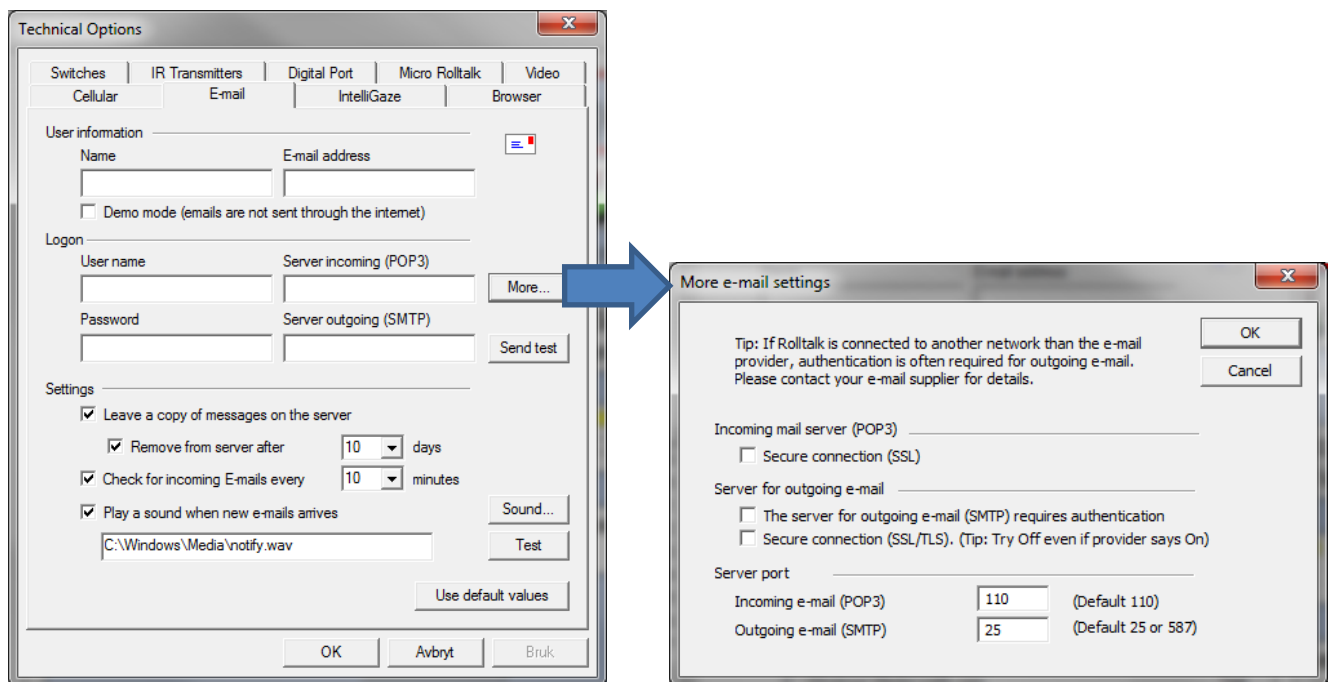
Technical Options

Switches | IR Transmitters | Digital Port | Micro Rolltalk | Video
Cellular | E-mail | IntelliGaze | Browser

User information
Name
E-mail address
Demo mode (emails are not sent through the internet)

Logon
User name
Server incoming (POP3)
More...
Password
Server outgoing (SMTP)
Send test

Settings
Leave a copy of messages on the server
Remove from server after 10 days
Check for incoming E-mails every 10 minutes
Play a sound when new e-mails arrives
Sound...
C:\Windows\Media\notify.wav
Test
Use default values

OK
Avbryt
Bruk

More e-mail settings

Tip: If Rolltalk is connected to another network than the e-mail provider, authentication is often required for outgoing e-mail. Please contact your e-mail supplier for details.

OK
Cancel

Incoming mail server (POP3)
Secure connection (SSL)

Server for outgoing e-mail
The server for outgoing e-mail (SMTP) requires authentication
Secure connection (SSL/TLS). (Tip: Try Off even if provider says On)

Server port
Incoming e-mail (POP3) 110 (Default 110)
Outgoing e-mail (SMTP) 25 (Default 25 or 587)